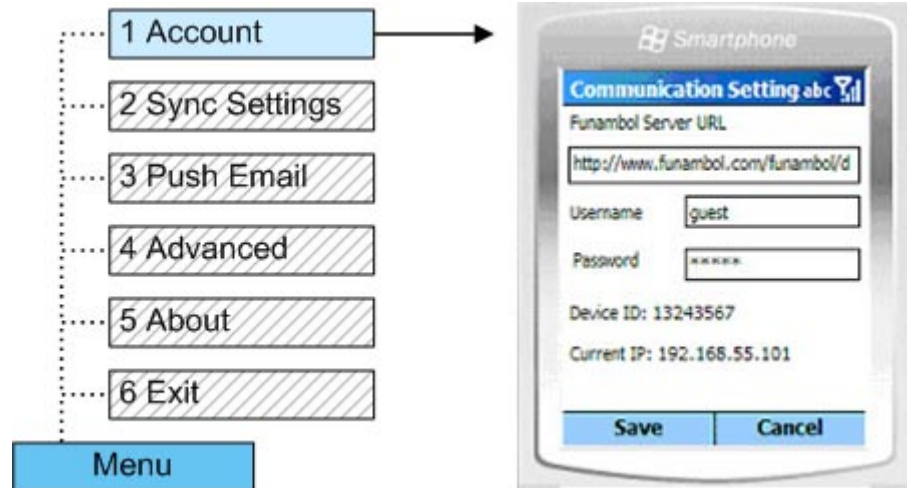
1 Account

2 Sync Settings

3 Push Email

4 Advanced

5 About

6 Exit

Menu

Smartphone

Communication Setting abc

Funambol Server URL

http://www.funambol.com/funambol/d

Username guest

Password *****

Device ID: 13243567

Current IP: 192.168.55.101

Save Cancel